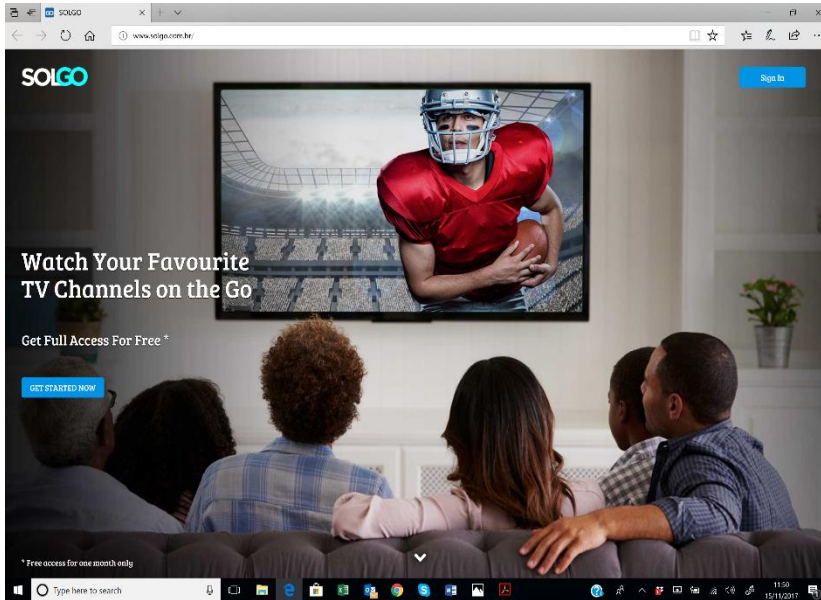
SOLGO

www.solgo.com.br/

SOLGO

Sign In

Watch Your Favourite TV Channels on the Go

Get Full Access For Free *

GET STARTED NOW

* Free access for one month only

Type here to search

11:50
15/11/2017